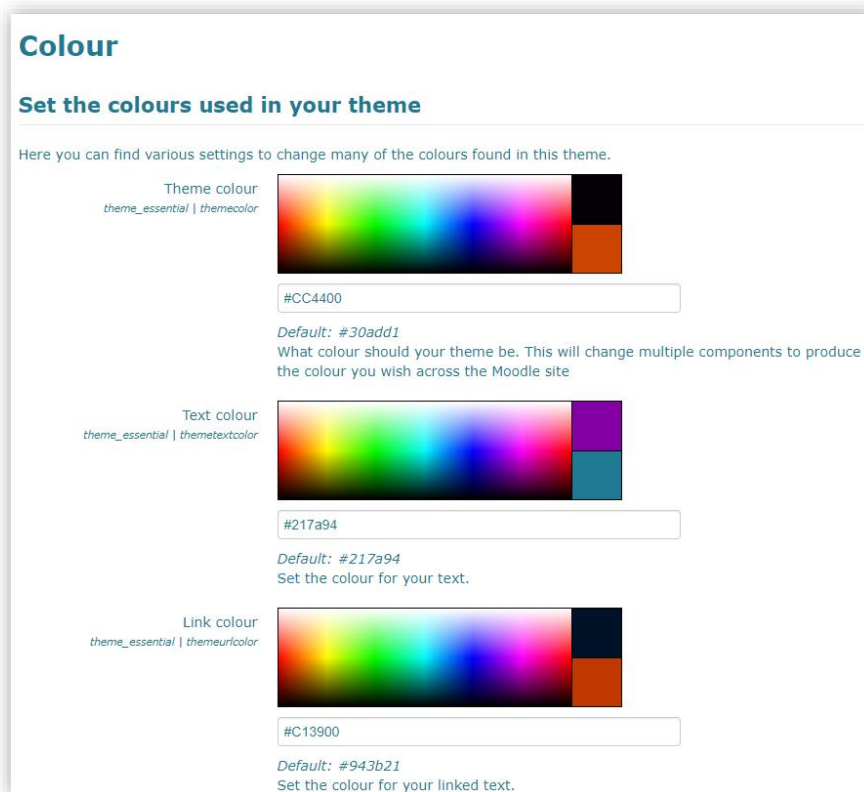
Colour

Set the colours used in your theme

Here you can find various settings to change many of the colours found in this theme.

Theme colour
theme_essential | themecolor

#CC4400

Default: #30add1
What colour should your theme be. This will change multiple components to produce the colour you wish across the Moodle site

Text colour
theme_essential | themetextcolor

#217a94

Default: #217a94
Set the colour for your text.

Link colour
theme_essential | themeurlcolor

#C13900

Default: #943b21
Set the colour for your linked text.